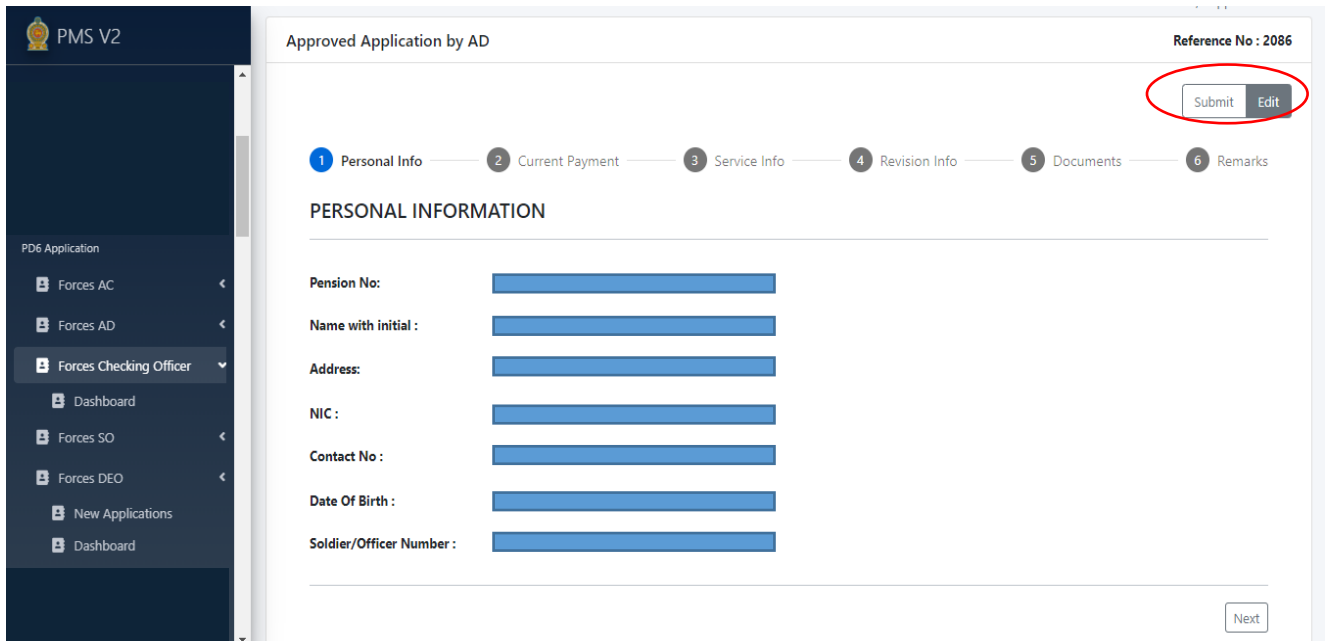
PMS V2

PD6 Application

Forces AC

Forces AD

Forces Checking Officer

Dashboard

Forces SO

Forces DEO

New Applications

Dashboard

Approved Application by AD

Reference No : 2086

Submit Edit

1 Personal Info 2 Current Payment 3 Service Info 4 Revision Info 5 Documents 6 Remarks

PERSONAL INFORMATION

Pension No:

Name with initial :

Address:

NIC :

Contact No :

Date Of Birth :

Soldier/Officer Number :

Next